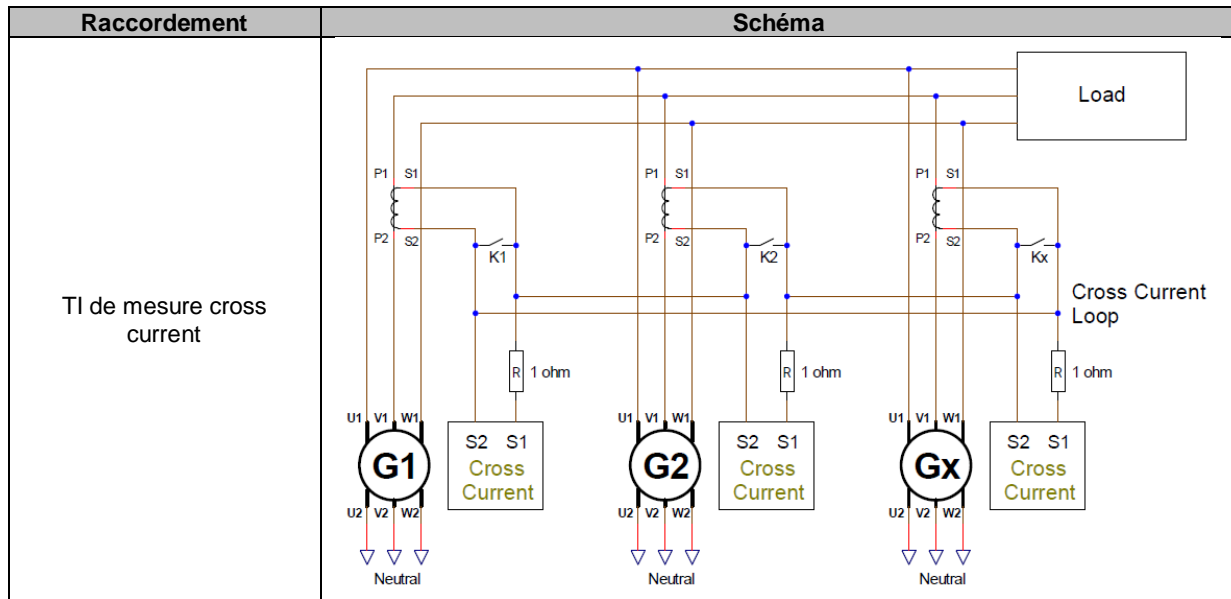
| Raccordement | Schéma |
|---|---|
| TI de mesure cross current | Load<br>P1 S1 P2 S2 K1<br>P1 S1 P2 S2 K2<br>P1 S1 P2 S2 Kx<br>Cross Current Loop<br>R 1 ohm<br>R 1 ohm<br>R 1 ohm<br>U1 V1 W1 G1 U2 V2 W2 Neutral<br>S2 S1 Cross Current<br>U1 V1 W1 G2 U2 V2 W2 Neutral<br>S2 S1 Cross Current<br>U1 V1 W1 Gx U2 V2 W2 Neutral<br>S2 S1 Cross Current |